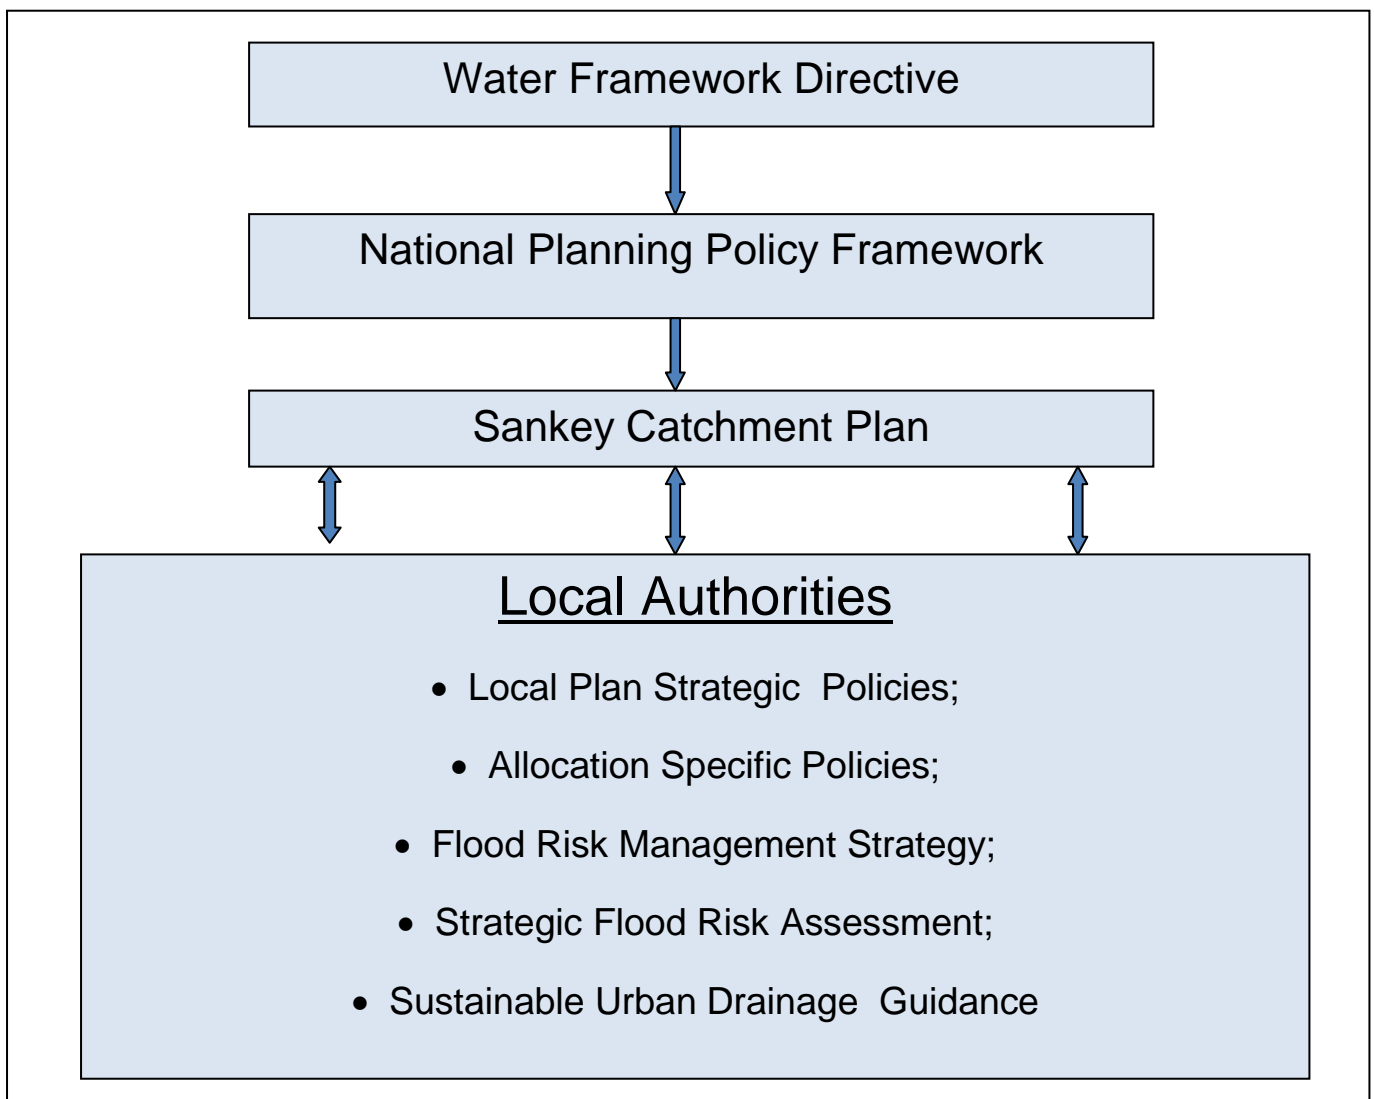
Water Framework Directive

National Planning Policy Framework

Sankey Catchment Plan

Local Authorities

- Local Plan Strategic Policies;
- Allocation Specific Policies;
- Flood Risk Management Strategy;
- Strategic Flood Risk Assessment;
- Sustainable Urban Drainage Guidance